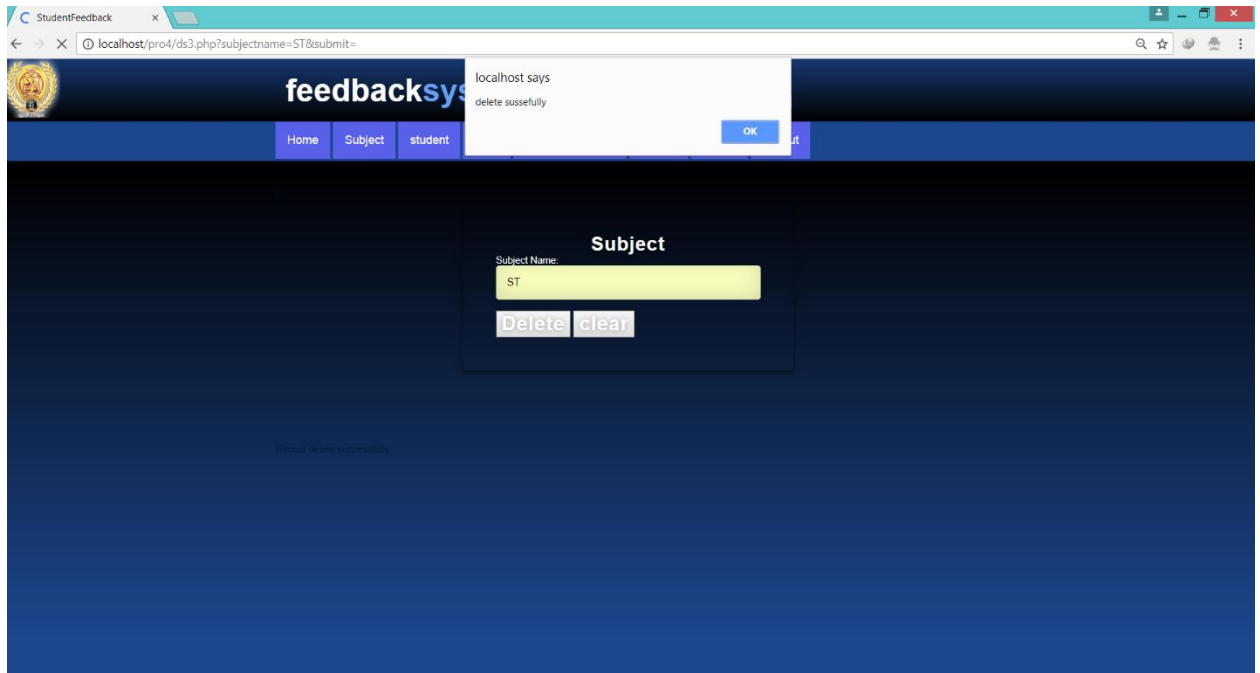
StudentFeedback ×

localhost/pro4/ds3.php?subjectname=ST&submit=

feedbacksys

localhost says

delete sussefully

OK

Home Subject student

ut

Subject

Subject Name:

ST

Delete clear

Record delete successfully